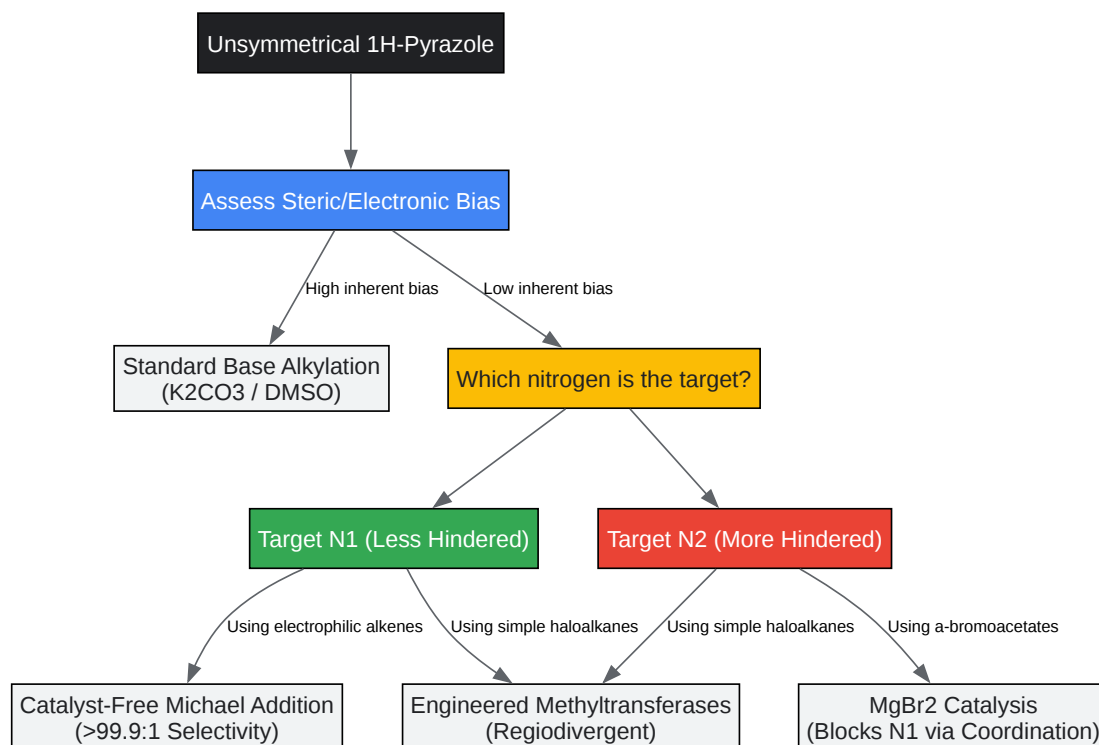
Unsymmetrical 1H-Pyrazole

Assess Steric/Electronic Bias

High inherent bias

Low inherent bias

Standard Base Alkylation (K2CO3 / DMSO)

Which nitrogen is the target?

Target N1 (Less Hindered)

Target N2 (More Hindered)

Using electrophilic alkenes

Using simple haloalkanes

Using simple haloalkanes

Using a-bromoacetates

Catalyst-Free Michael Addition (>99.9:1 Selectivity)

Engineered Methyltransferases (Regiodivergent)

MgBr2 Catalysis (Blocks N1 via Coordination)